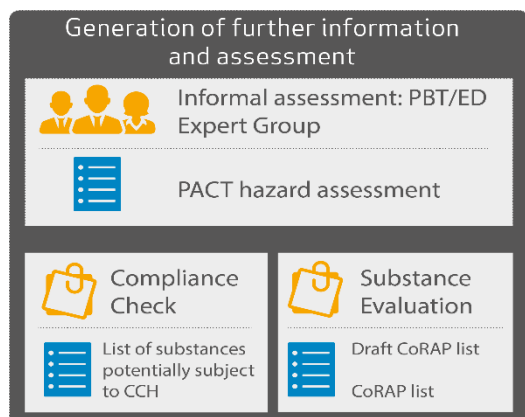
Generation of further information and assessment

Informal assessment: PBT/ED Expert Group

PACT hazard assessment

Compliance Check

List of substances potentially subject to CCH

Substance Evaluation

Draft CoRAP list

CoRAP list